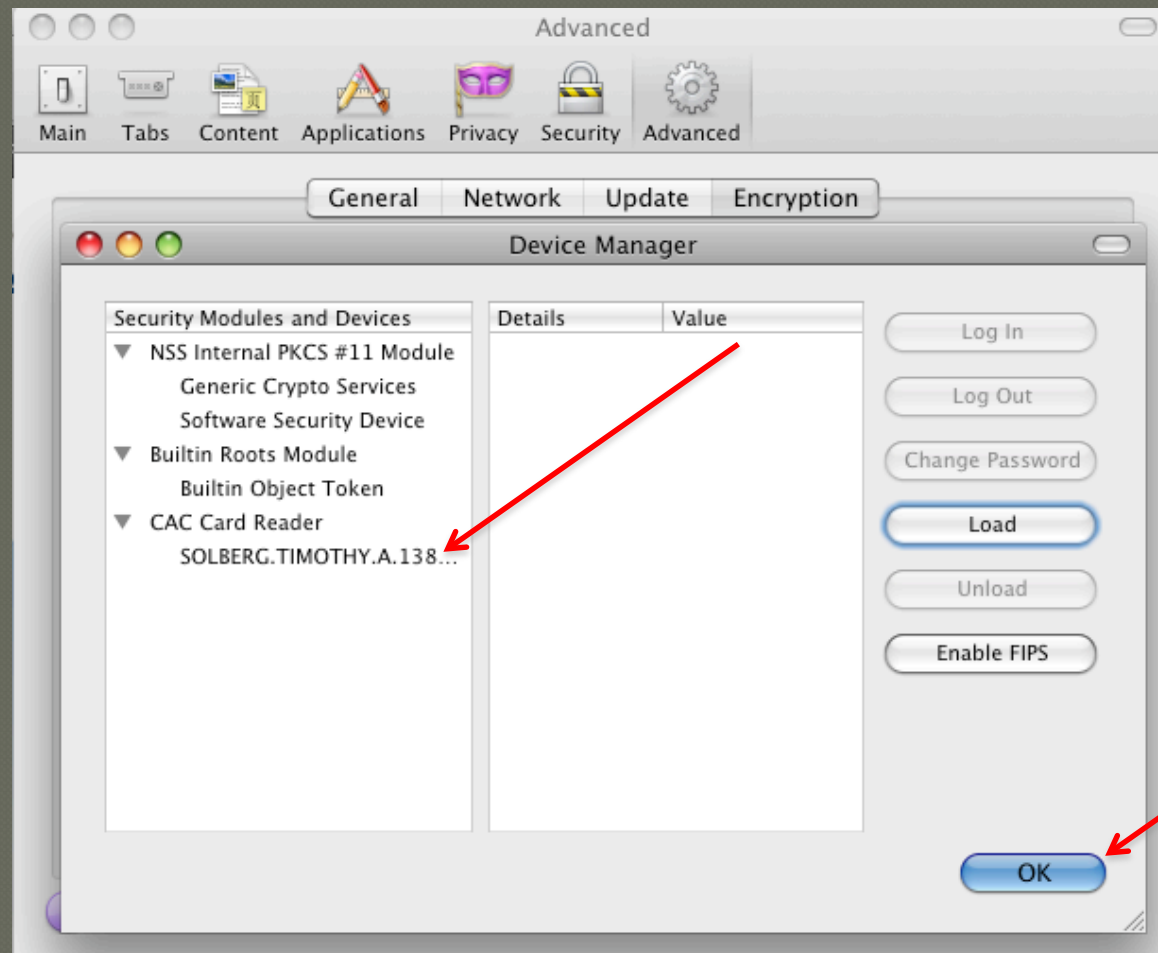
Advanced

Main Tabs Content Applications Privacy Security Advanced

General Network Update Encryption

Device Manager

| Security Modules and Devices |
|---|
| NSS Internal PKCS #11 Module |
| Generic Crypto Services |
| Software Security Device |
| Builtin Roots Module |
| Builtin Object Token |
| CAC Card Reader |
| SOLBERG.TIMOTHY.A.138... |

| Details | Value |
|---|---|

Log In
Log Out
Change Password
Load
Unload
Enable FIPS

OK